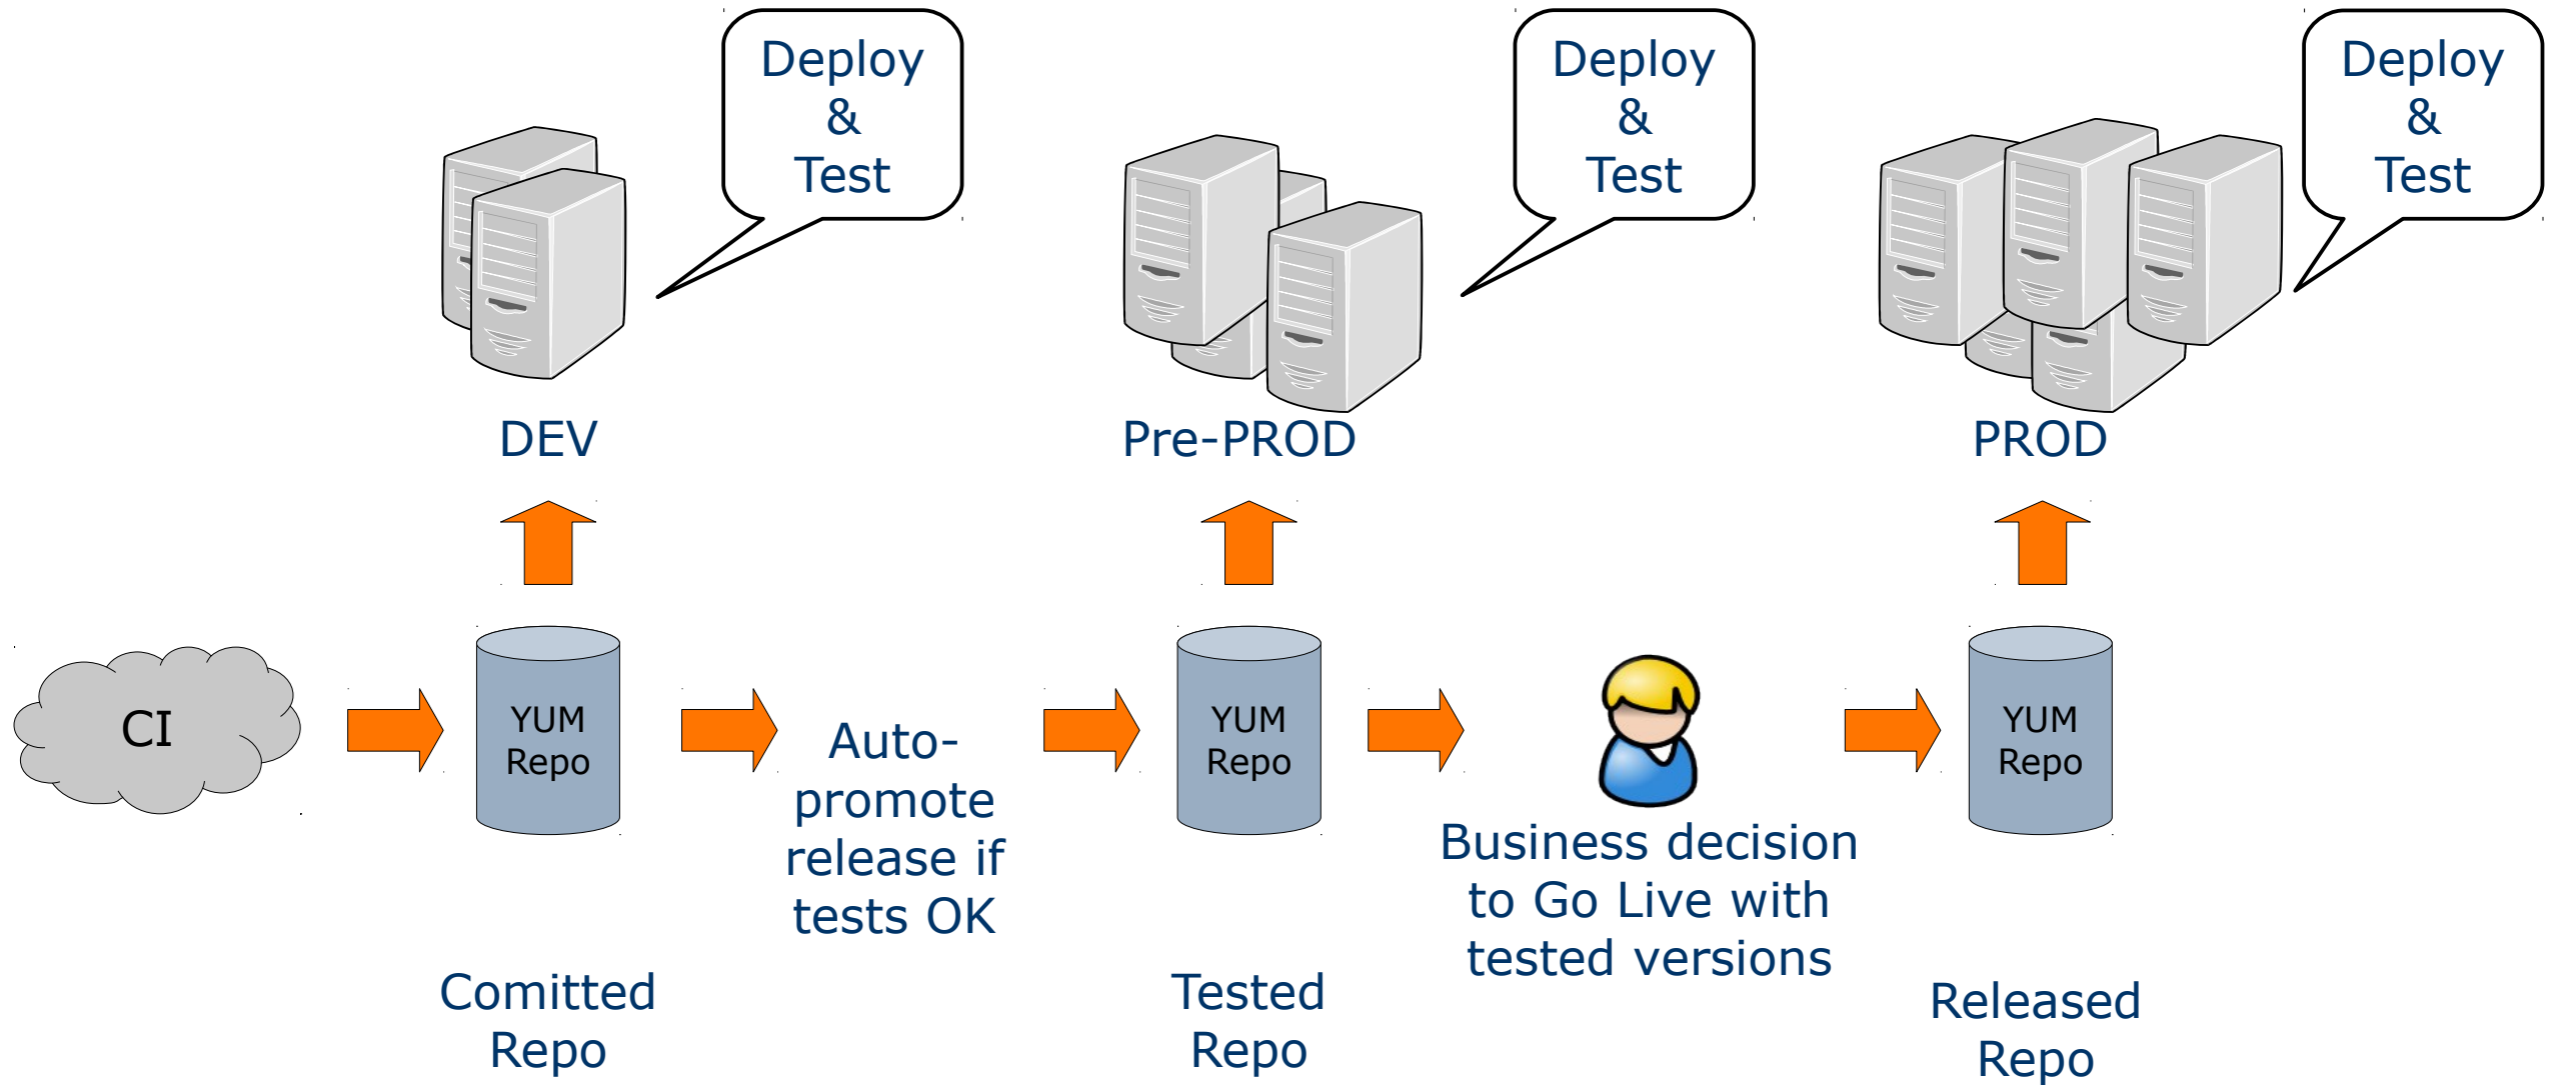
Deploy & Test

DEV

Deploy & Test

Pre-PROD

Deploy & Test

PROD

CI

YUM Repo

Auto-promote release if tests OK

YUM Repo

Business decision to Go Live with tested versions

YUM Repo

Comitted Repo

Tested Repo

Released Repo